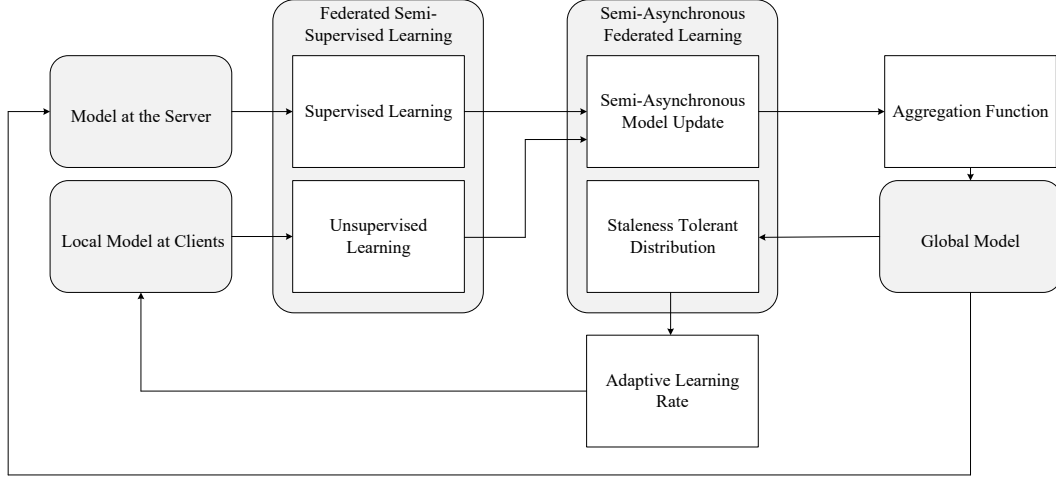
Model at the Server

Local Model at Clients

Federated Semi-Supervised Learning

Supervised Learning

Unsupervised Learning

Semi-Asynchronous Federated Learning

Semi-Asynchronous Model Update

Staleness Tolerant Distribution

Aggregation Function

Global Model

Adaptive Learning Rate